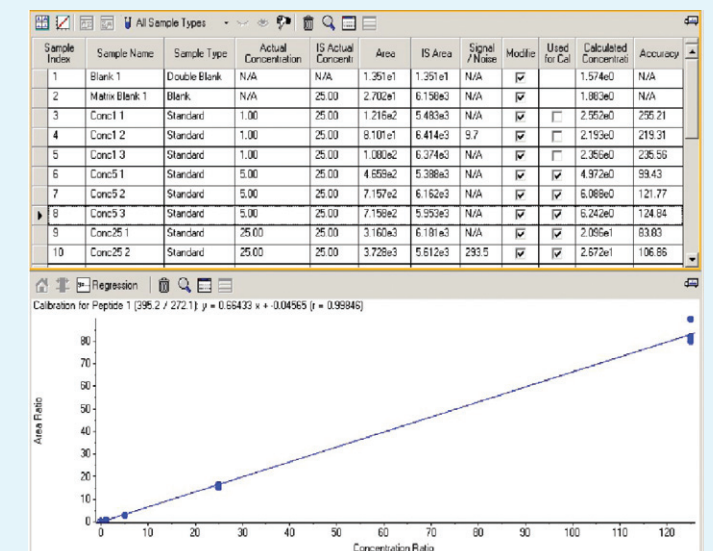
All Sample Types

| Sample Index | Sample Name | Sample Type | Actual Concentration | IS Actual Concentr | Area | IS Area | Signal / Noise | Modifie | Used for Cal | Calculated Concentrati | Accuracy |
|---|---|---|---|---|---|---|---|---|---|---|---|
| 1 | Blank 1 | Double Blank | N/A | N/A | 1.351e1 | 1.351e1 | N/A | ☑ | | 1.574e0 | N/A |
| 2 | Matrix Blank 1 | Blank | N/A | 25.00 | 2.702e1 | 6.158e3 | N/A | ☑ | | 1.803e0 | N/A |
| 3 | Conc1 1 | Standard | 1.00 | 25.00 | 1.216e2 | 5.483e3 | N/A | ☑ | ☐ | 2.552e0 | 255.21 |
| 4 | Conc1 2 | Standard | 1.00 | 25.00 | 8.101e1 | 6.414e3 | 9.7 | ☑ | ☐ | 2.193e0 | 219.31 |
| 5 | Conc1 3 | Standard | 1.00 | 25.00 | 1.080e2 | 6.374e3 | N/A | ☑ | ☐ | 2.356e0 | 235.56 |
| 6 | Conc5 1 | Standard | 5.00 | 25.00 | 4.659e2 | 5.388e3 | N/A | ☑ | ☑ | 4.972e0 | 99.43 |
| 7 | Conc5 2 | Standard | 5.00 | 25.00 | 7.157e2 | 6.162e3 | N/A | ☑ | ☑ | 6.088e0 | 121.77 |
| 8 | Conc5 3 | Standard | 5.00 | 25.00 | 7.158e2 | 5.953e3 | N/A | ☑ | ☑ | 6.242e0 | 124.84 |
| 9 | Conc25 1 | Standard | 25.00 | 25.00 | 3.160e3 | 6.181e3 | N/A | ☑ | ☑ | 2.096e1 | 83.83 |
| 10 | Conc25 2 | Standard | 25.00 | 25.00 | 3.728e3 | 5.612e3 | 293.5 | ☑ | ☑ | 2.672e1 | 106.86 |

Regression

Calibration for Peptide 1 (395.2 / 272.1): y = 0.66433 x + -0.04565 (r = 0.99846)

Area Ratio

0 10 20 30 40 50 60 70 80

0 10 20 30 40 50 60 70 80 90 100 110 120

Concentration Ratio